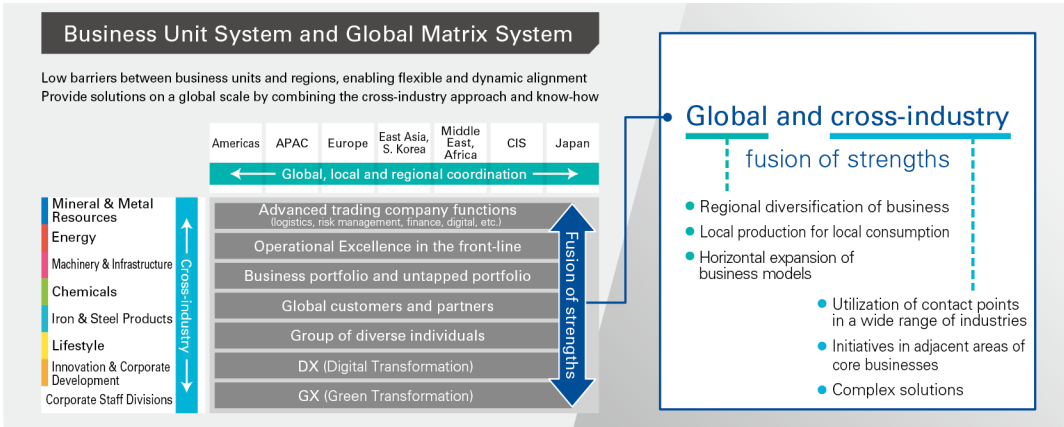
Business Unit System and Global Matrix System

Low barriers between business units and regions, enabling flexible and dynamic alignment
Provide solutions on a global scale by combining the cross-industry approach and know-how

| Americas | APAC | Europe | East Asia, S. Korea | Middle East, Africa | CIS | Japan |
|---|---|---|---|---|---|---|

Global, local and regional coordination

Mineral & Metal Resources
Energy
Machinery & Infrastructure
Chemicals
Iron & Steel Products
Lifestyle
Innovation & Corporate Development
Corporate Staff Divisions

Cross-industry

Advanced trading company functions (logistics, risk management, finance, digital, etc.)
Operational Excellence in the front-line
Business portfolio and untapped portfolio
Global customers and partners
Group of diverse individuals
DX (Digital Transformation)
GX (Green Transformation)

Fusion of strengths

Global and cross-industry
fusion of strengths

Regional diversification of business
Local production for local consumption
Horizontal expansion of business models

Utilization of contact points in a wide range of industries
Initiatives in adjacent areas of core businesses
Complex solutions